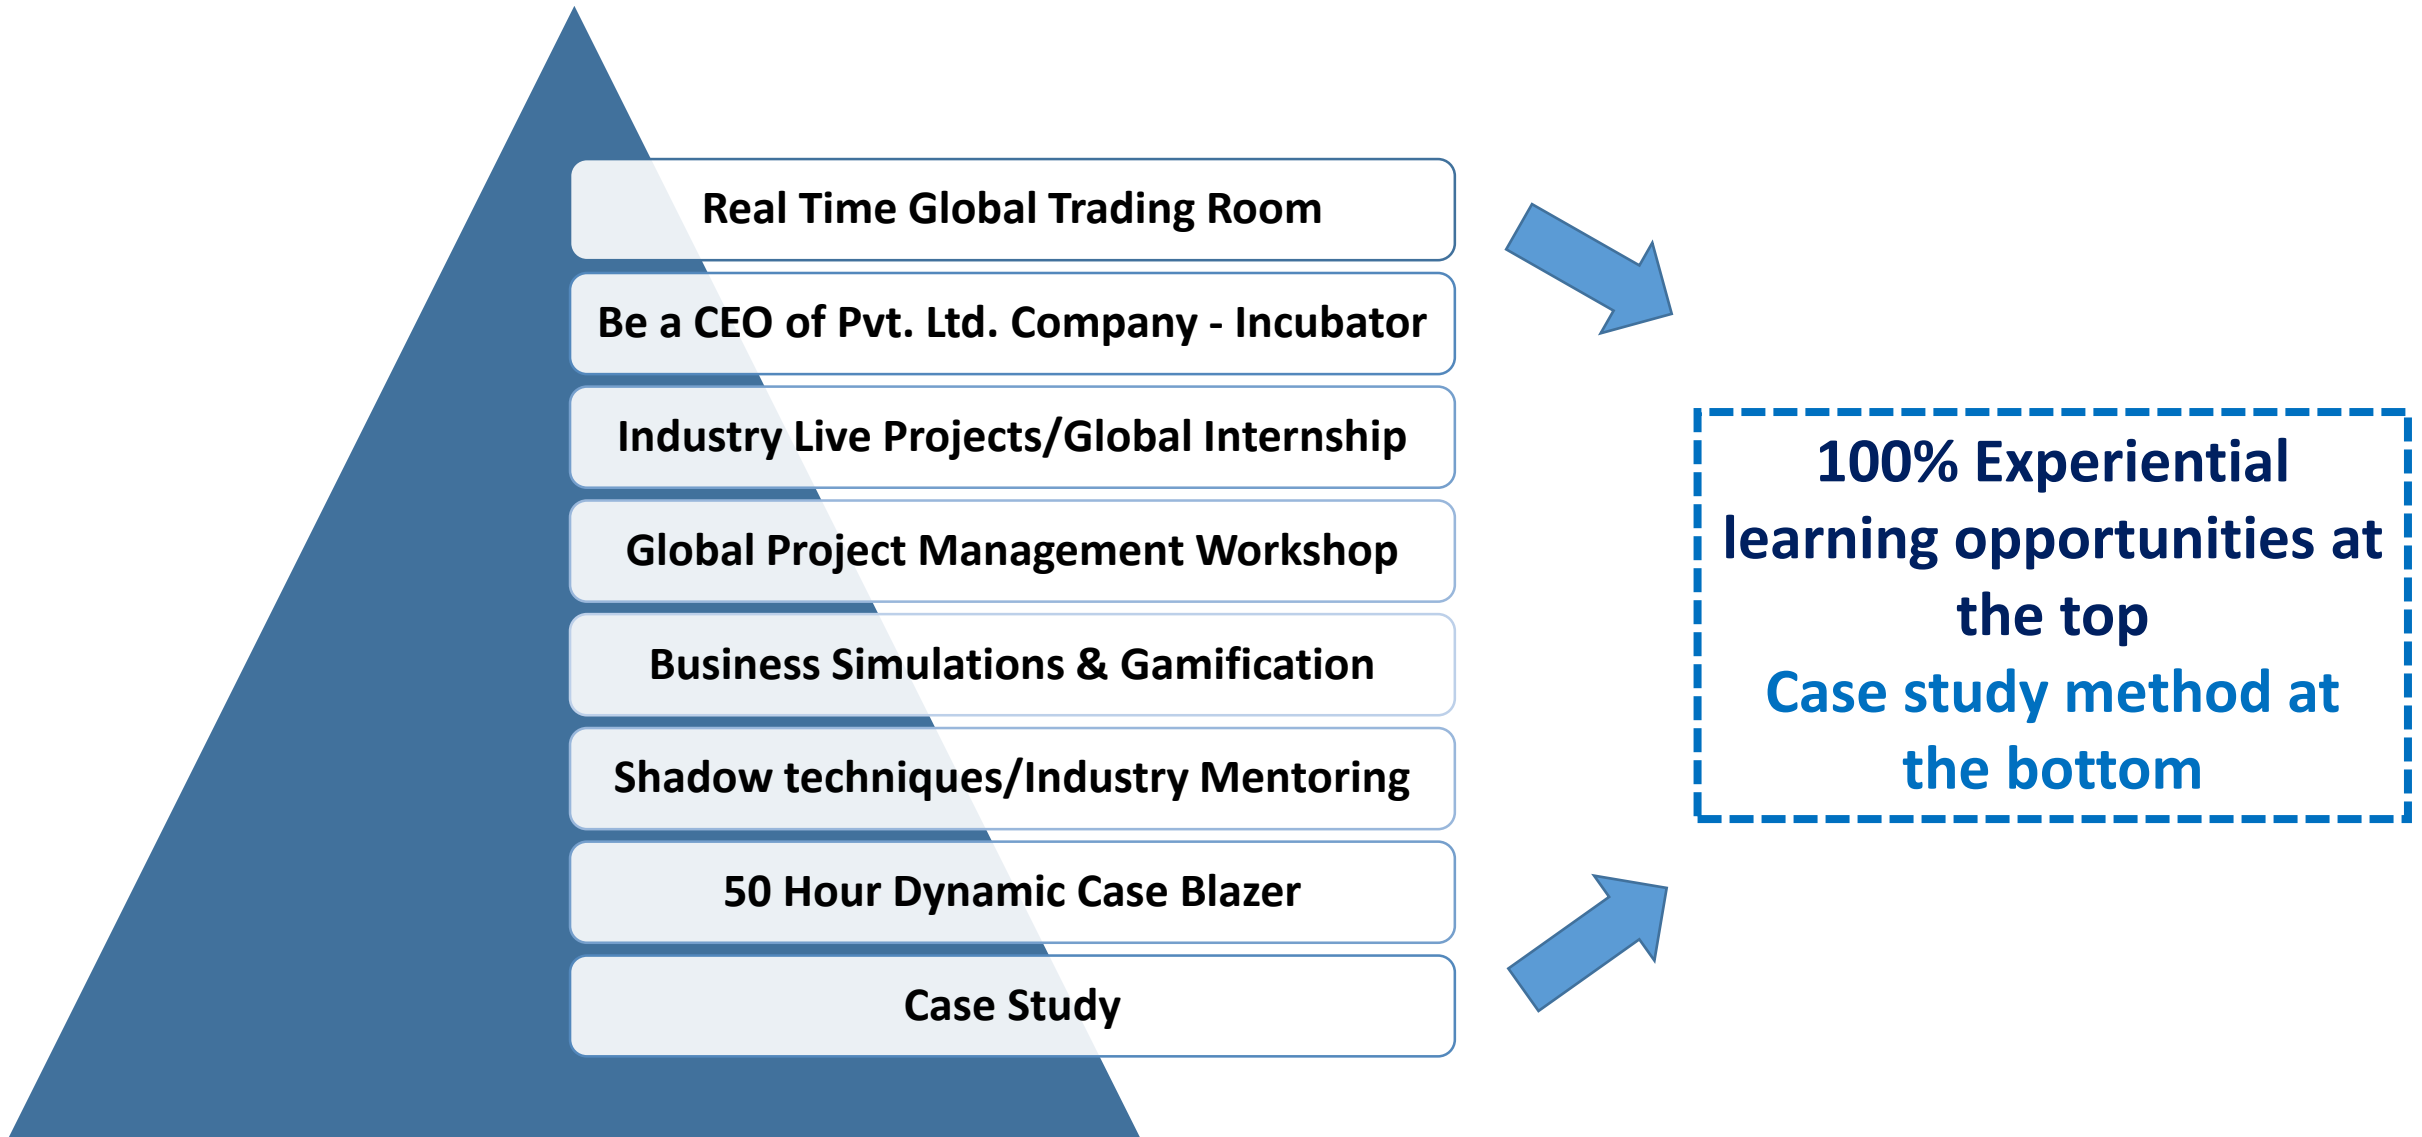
Real Time Global Trading Room

Be a CEO of Pvt. Ltd. Company - Incubator

Industry Live Projects/Global Internship

Global Project Management Workshop

Business Simulations & Gamification

Shadow techniques/Industry Mentoring

50 Hour Dynamic Case Blazer

Case Study

100% Experiential learning opportunities at the top

Case study method at the bottom